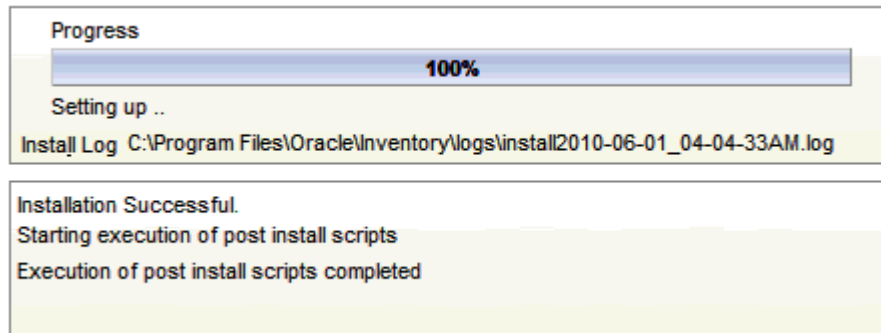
Progress

100%

Setting up ..

Install Log C:\Program Files\Oracle\Inventory\logs\install2010-06-01_04-04-33AM.log

Installation Successful.
Starting execution of post install scripts
Execution of post install scripts completed